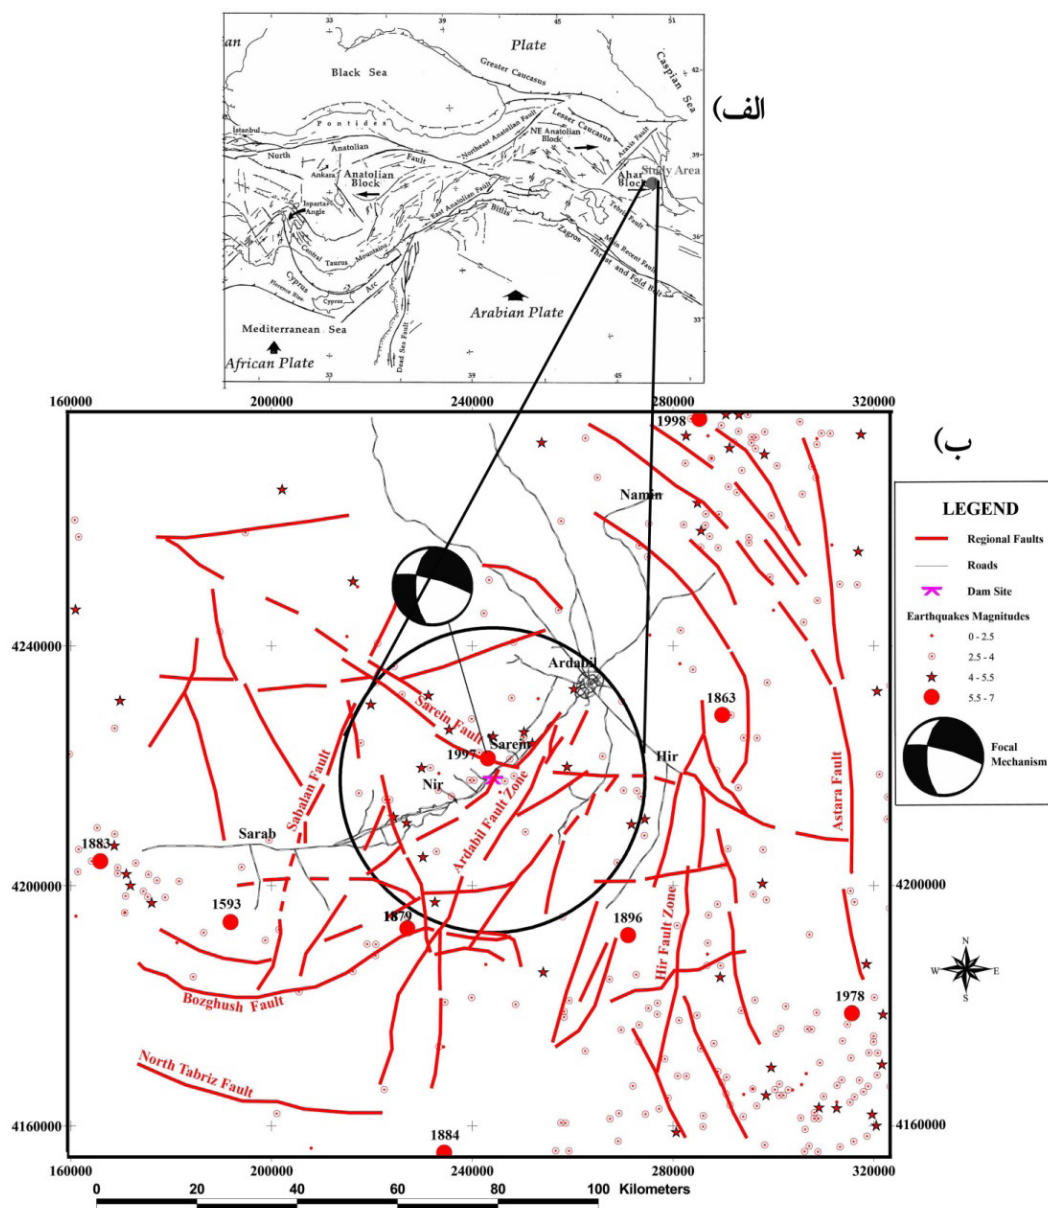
ian
Plate
Black Sea
Greater Caucasus
Caspian Sea
Pontides
Lesser Caucasus
Istanbul
North
Anatolian
Fault
Northeast Anatolian Fault
NE Anatolian Block
Araxis Fault
Ankara
Anatolian Block
Ahar Block
Study Area
Isparta Angle
East Anatolian Fault
Bitlis
Central Taurus Mountains
Zagros
Main Recent Fault
Thrust and Fold Belt
Cyprus
Arc
Cyprus
Mediterranean Sea
Arabian Plate
African Plate
Dead Sea Fault
33
39
45
51
39
36
33
الف)
ب)

160000
200000
240000
280000
320000
4240000
4200000
4160000
1998
Namin
Ardabil
1863
Sarein Fault
Sarein
1997
Nir
Hir
Sabalan Fault
Ardabil Fault Zone
Astara Fault
Sarab
1883
1593
1879
1896
Hir Fault Zone
Bozghush Fault
1978
North Tabriz Fault
1884

LEGEND
Regional Faults
Roads
Dam Site
Earthquakes Magnitudes
0 - 2.5
2.5 - 4
4 - 5.5
5.5 - 7
Focal Mechanism

N
W
E
S

0 20 40 60 80 100 Kilometers